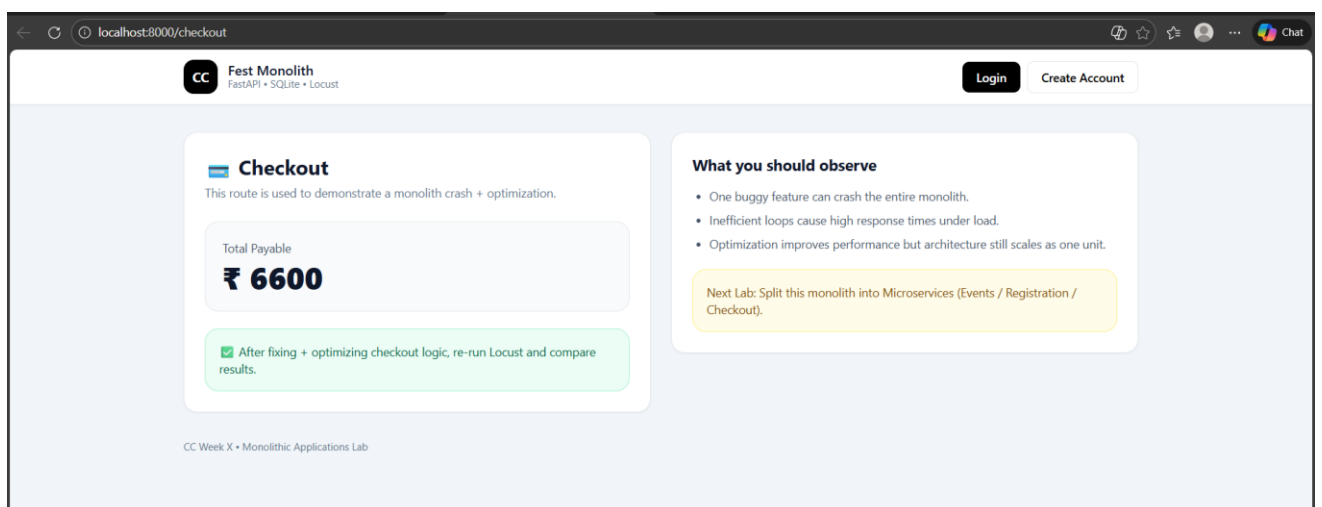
localhost:8000/checkout

Chat

CC Fest Monolith
FastAPI • SQLite • Locust

Login
Create Account

Checkout
This route is used to demonstrate a monolith crash + optimization.

Total Payable
₹ 6600

After fixing + optimizing checkout logic, re-run Locust and compare results.

What you should observe

- One buggy feature can crash the entire monolith.
- Inefficient loops cause high response times under load.
- Optimization improves performance but architecture still scales as one unit.

Next Lab: Split this monolith into Microservices (Events / Registration / Checkout).

CC Week X • Monolithic Applications Lab